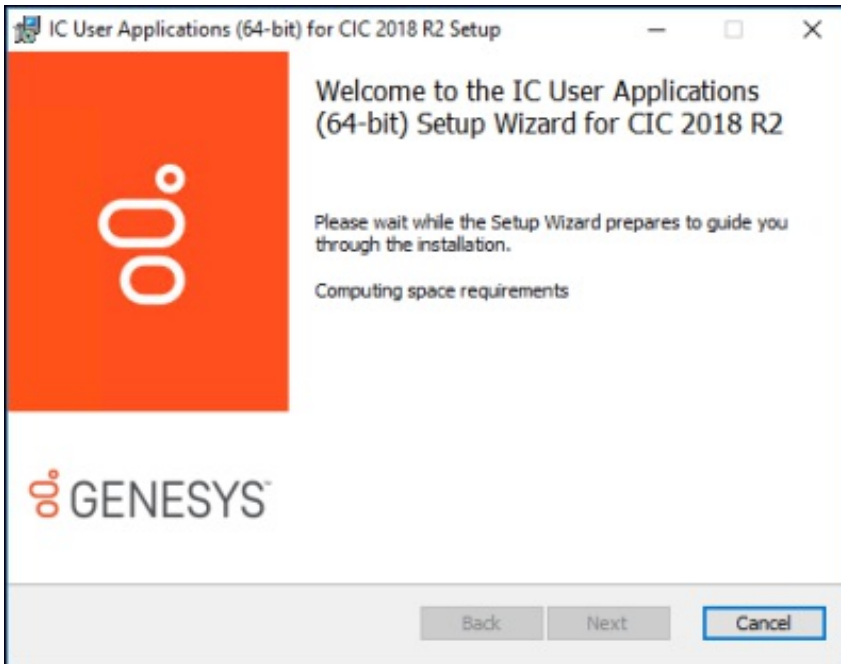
IC User Applications (64-bit) for CIC 2018 R2 Setup

Welcome to the IC User Applications (64-bit) Setup Wizard for CIC 2018 R2

Please wait while the Setup Wizard prepares to guide you through the installation.

Computing space requirements

GENESYS

Back
Next
Cancel